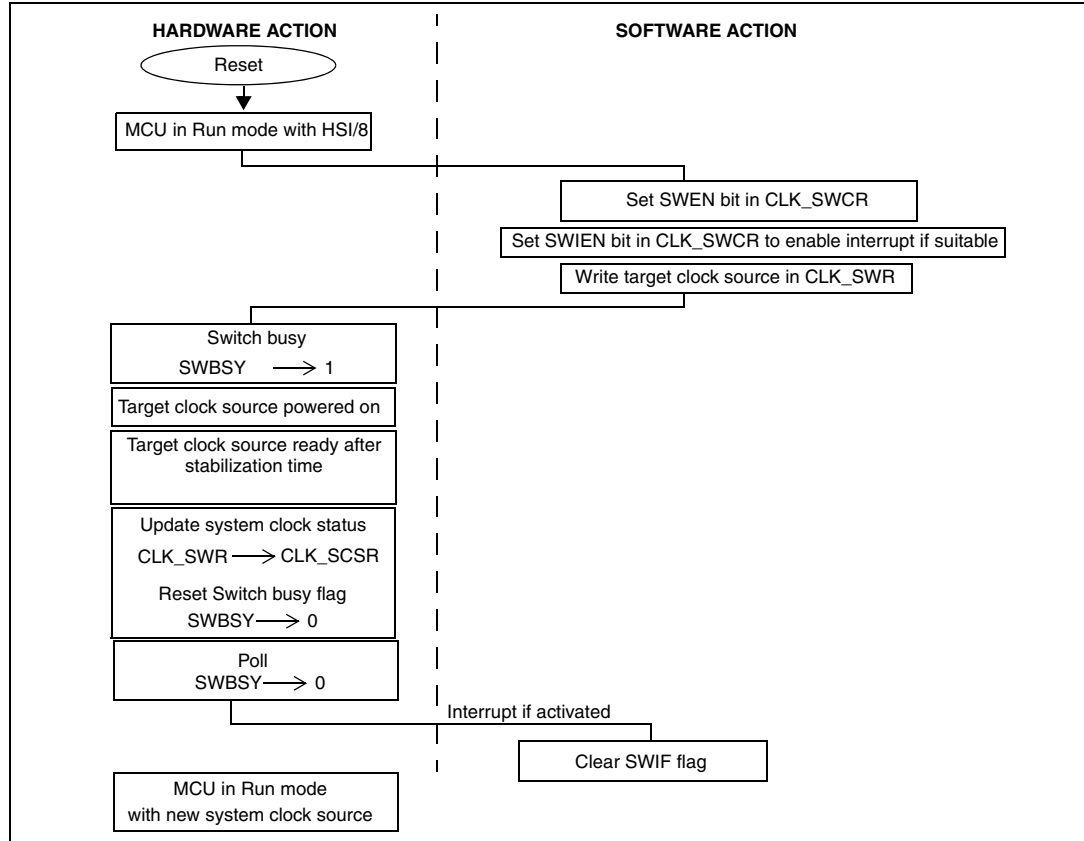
HARDWARE ACTION

SOFTWARE ACTION

Reset

MCU in Run mode with HSI/8

Set SWEN bit in CLK_SWCR

Set SWIEN bit in CLK_SWCR to enable interrupt if suitable

Write target clock source in CLK_SWR

Switch busy
SWBSY $\longrightarrow$ 1

Target clock source powered on

Target clock source ready after stabilization time

Update system clock status
CLK_SWR $\longrightarrow$ CLK_SCSR
Reset Switch busy flag
SWBSY $\longrightarrow$ 0

Poll
SWBSY $\longrightarrow$ 0

Interrupt if activated

Clear SWIF flag

MCU in Run mode with new system clock source